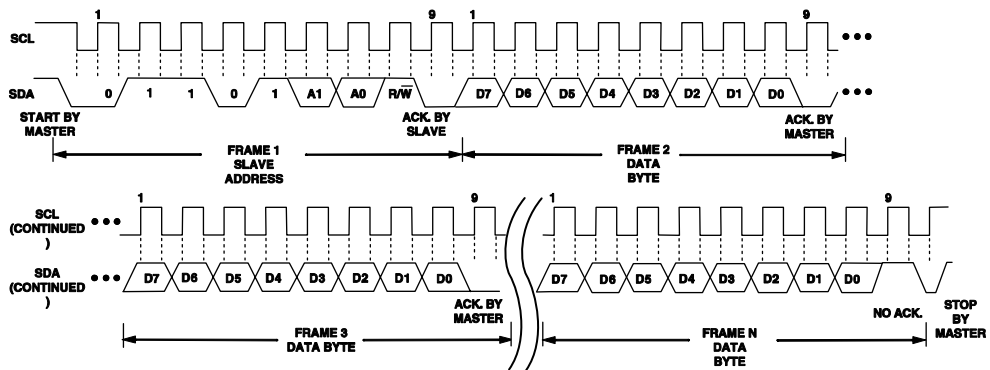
1
9
1
9
SCL
SDA
0
1
1
0
1
A1
A0
R/$\overline{W}$
D7
D6
D5
D4
D3
D2
D1
D0
START BY MASTER
ACK. BY SLAVE
ACK. BY MASTER
FRAME 1 SLAVE ADDRESS
FRAME 2 DATA BYTE

1
9
1
9
SCL (CONTINUED )
SDA (CONTINUED )
D7
D6
D5
D4
D3
D2
D1
D0
ACK. BY MASTER
D7
D6
D5
D4
D3
D2
D1
D0
NO ACK.
STOP BY MASTER
FRAME 3 DATA BYTE
FRAME N DATA BYTE